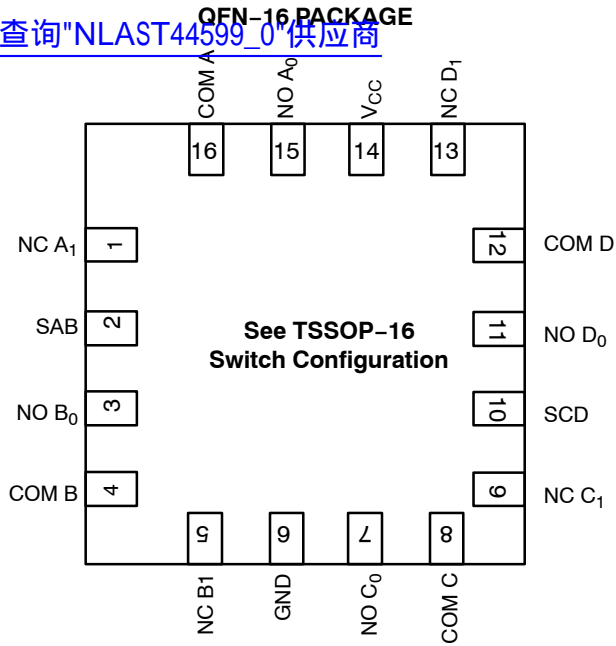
查询"NLAST44599_0"供应商

QFN−16 PACKAGE

COM A

NO $A_0$

$V_{CC}$

NC $D_1$

16

15

14

13

NC $A_1$

1

12

COM D

SAB

2

See TSSOP−16 Switch Configuration

11

NO $D_0$

NO $B_0$

3

10

SCD

COM B

4

9

NC $C_1$

5

6

7

8

NC B1

GND

NO $C_0$

COM C